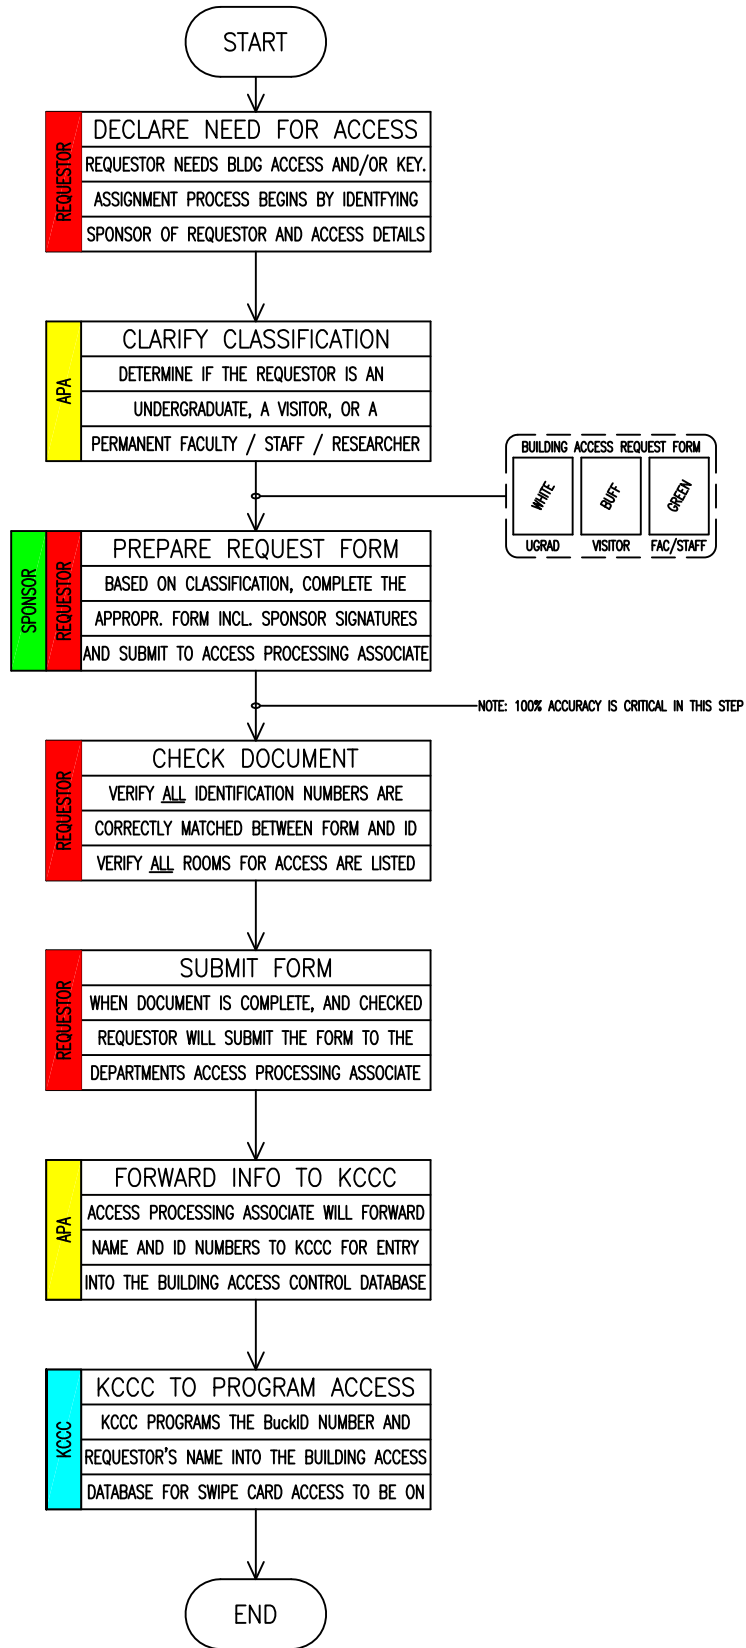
START

REQUESTOR
DECLARE NEED FOR ACCESS
REQUESTOR NEEDS BLDG ACCESS AND/OR KEY.
ASSIGNMENT PROCESS BEGINS BY IDENTFYING
SPONSOR OF REQUESTOR AND ACCESS DETAILS

APA
CLARIFY CLASSIFICATION
DETERMINE IF THE REQUESTOR IS AN
UNDERGRADUATE, A VISITOR, OR A
PERMANENT FACULTY / STAFF / RESEARCHER

BUILDING ACCESS REQUEST FORM
WHITE
UGRAD
BUFF
VISITOR
GREEN
FAC/STAFF

SPONSOR
REQUESTOR
PREPARE REQUEST FORM
BASED ON CLASSIFICATION, COMPLETE THE
APPROPR. FORM INCL. SPONSOR SIGNATURES
AND SUBMIT TO ACCESS PROCESSING ASSOCIATE

NOTE: 100% ACCURACY IS CRITICAL IN THIS STEP

REQUESTOR
CHECK DOCUMENT
VERIFY ALL IDENTIFICATION NUMBERS ARE
CORRECTLY MATCHED BETWEEN FORM AND ID
VERIFY ALL ROOMS FOR ACCESS ARE LISTED

REQUESTOR
SUBMIT FORM
WHEN DOCUMENT IS COMPLETE, AND CHECKED
REQUESTOR WILL SUBMIT THE FORM TO THE
DEPARTMENTS ACCESS PROCESSING ASSOCIATE

APA
FORWARD INFO TO KCCC
ACCESS PROCESSING ASSOCIATE WILL FORWARD
NAME AND ID NUMBERS TO KCCC FOR ENTRY
INTO THE BUILDING ACCESS CONTROL DATABASE

KCCC
KCCC TO PROGRAM ACCESS
KCCC PROGRAMS THE BuckID NUMBER AND
REQUESTOR'S NAME INTO THE BUILDING ACCESS
DATABASE FOR SWIPE CARD ACCESS TO BE ON

END